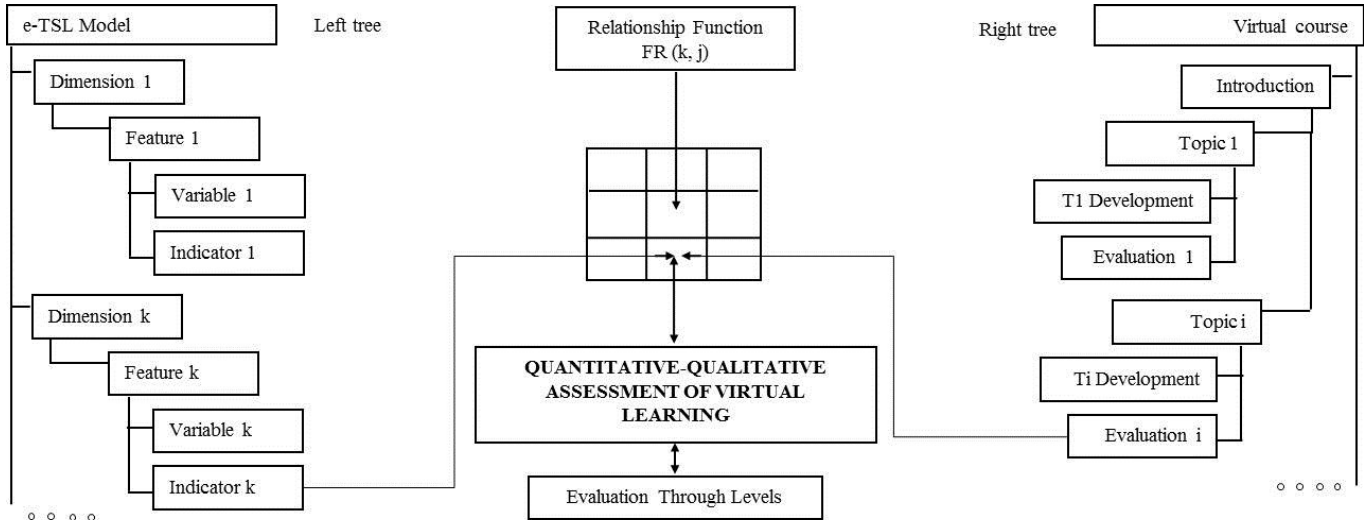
e-TSL Model

Left tree

Dimension 1

Feature 1

Variable 1

Indicator 1

Dimension k

Feature k

Variable k

Indicator k

° ° ° °

Relationship Function FR (k, j)

QUANTITATIVE-QUALITATIVE ASSESSMENT OF VIRTUAL LEARNING

Evaluation Through Levels

Right tree

Virtual course

Introduction

Topic 1

T1 Development

Evaluation 1

Topic i

Ti Development

Evaluation i

° ° ° °